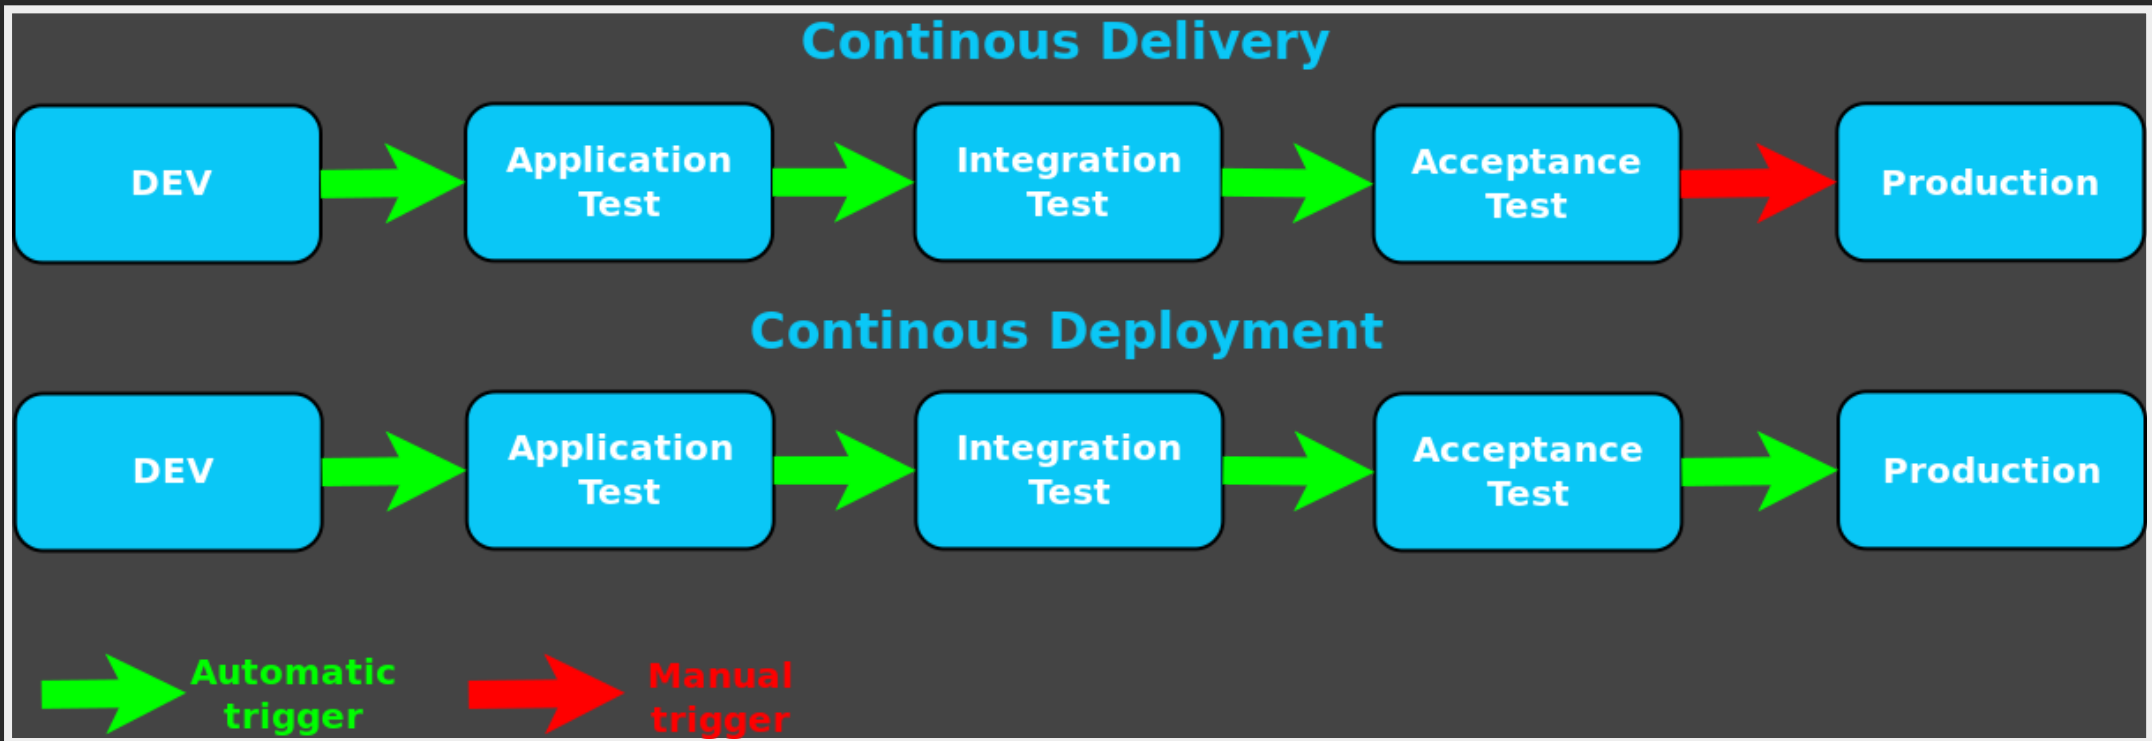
Continous Delivery

DEV

Application Test

Integration Test

Acceptance Test

Production

Continous Deployment

DEV

Application Test

Integration Test

Acceptance Test

Production

Automatic trigger

Manual trigger